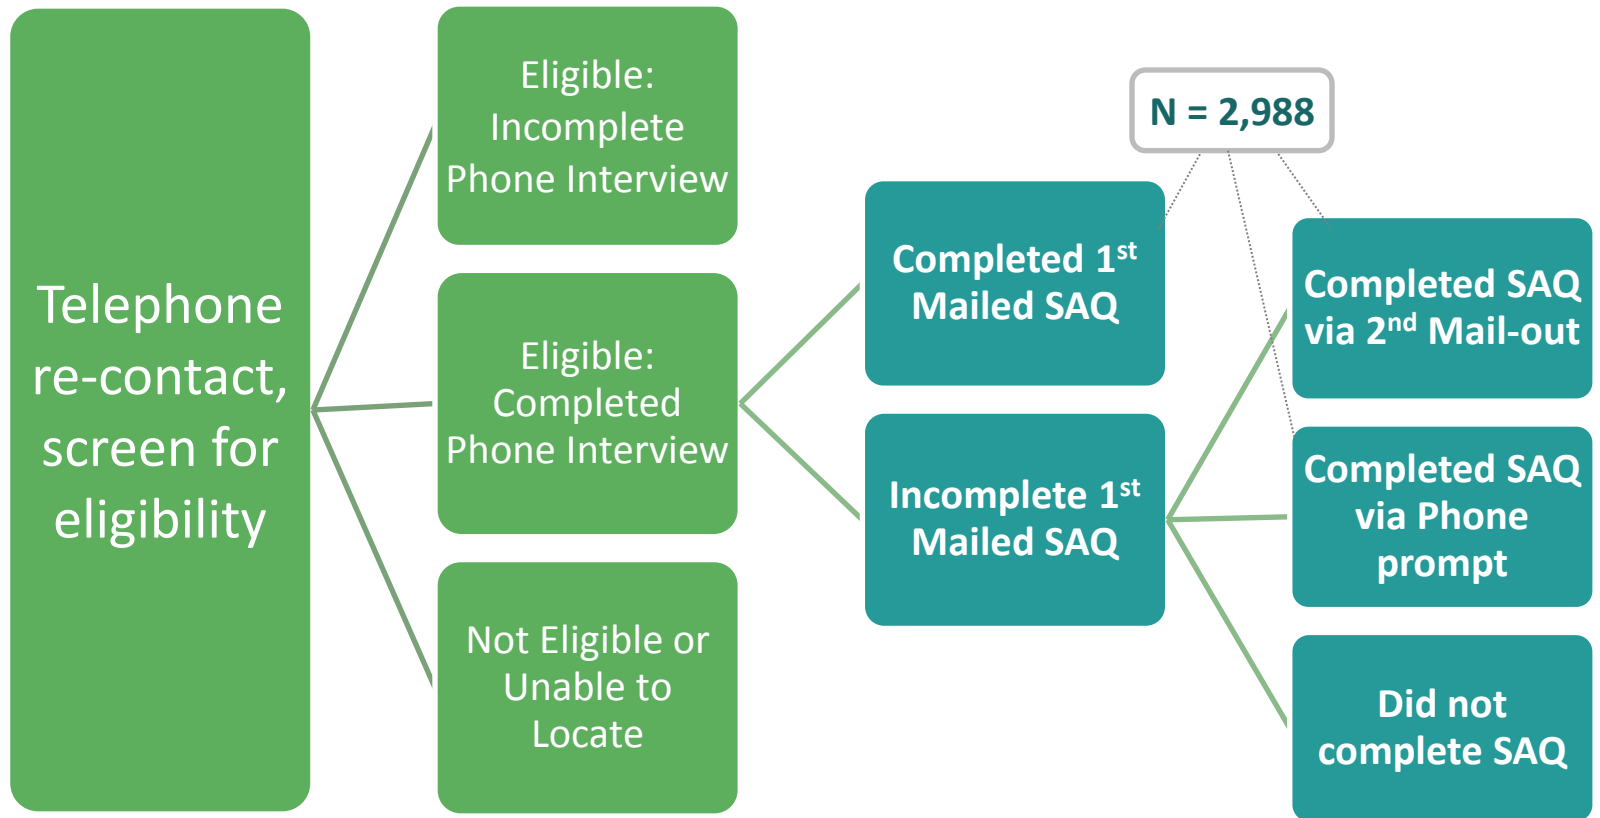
Telephone re-contact, screen for eligibility

Eligible: Incomplete Phone Interview

Eligible: Completed Phone Interview

Not Eligible or Unable to Locate

N = 2,988

Completed 1$^{st}$ Mailed SAQ

Incomplete 1$^{st}$ Mailed SAQ

Completed SAQ via 2$^{nd}$ Mail-out

Completed SAQ via Phone prompt

Did not complete SAQ